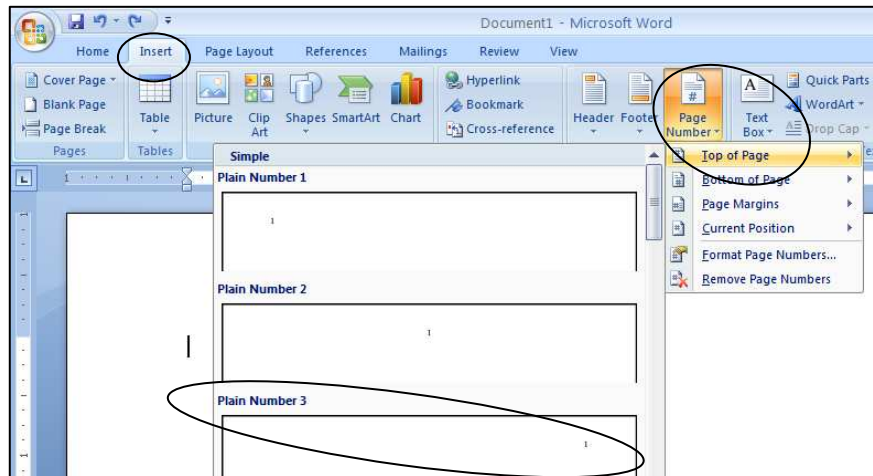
Document1 - Microsoft Word

Home Insert Page Layout References Mailings Review View

Cover Page
Blank Page
Page Break
Pages

Table
Tables

Picture Clip Art Shapes SmartArt Chart

Hyperlink
Bookmark
Cross-reference

Header Footer Page Number

Text Box

Quick Parts
WordArt
Drop Cap

Simple

Plain Number 1

1

Plain Number 2

1

Plain Number 3

1

Top of Page
Bottom of Page
Page Margins
Current Position
Format Page Numbers...
Remove Page Numbers